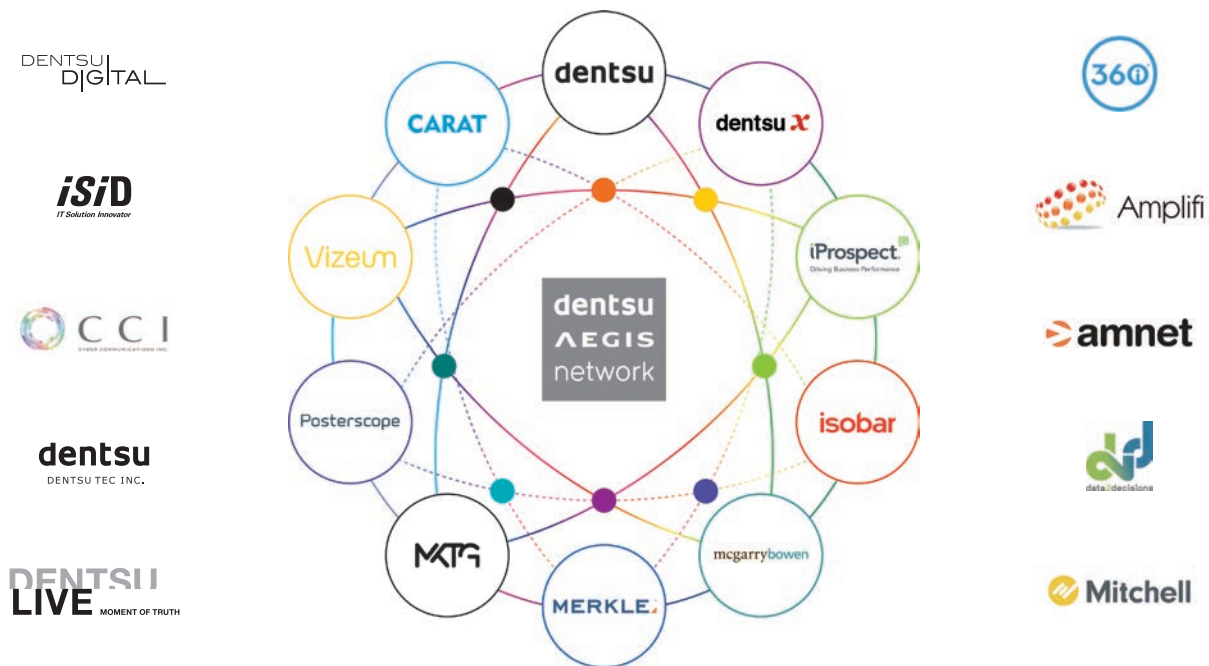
DENTSU DIGITAL

iSiD
IT Solution Innovator

CCI
CYBER COMMUNICATIONS INC.

dentsu
DENTSU TEC INC.

DENTSU LIVE MOMENT OF TRUTH

dentsu

dentsu x

CARAT

iProspect.
Driving Business Performance

Vizeum

dentsu AEGIS network

Posterscope

isobar

MKTG

mcgarrybowen

MERKLE

360i

Amplifi

amnet

data2decisions

Mitchell